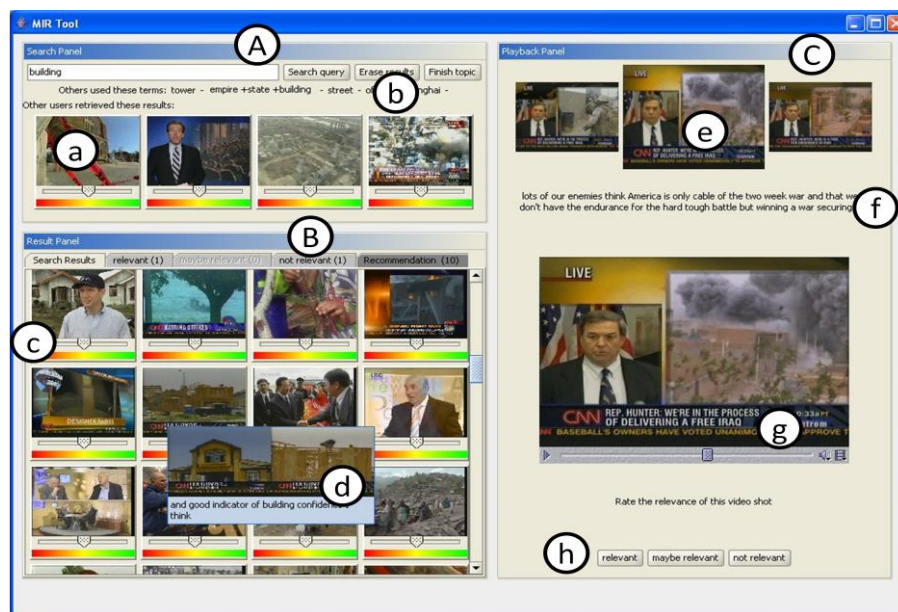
MIR Tool

A

Search Panel

building

Search query

Erase results

Finish topic

Others used these terms: tower - empire +state +building - street - o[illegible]nghai -

b

Other users retrieved these results:

a

C

Playback Panel

LIVE

e

lots of our enemies think America is only cable of the two week war and that we don't have the endurance for the hard tough battle but winning a war securing

f

B

Result Panel

Search Results

relevant (1)

maybe relevant (0)

not relevant (1)

Recommendation (10)

c

LIVE

CNN REP. HUNTER: WE'RE IN THE PROCESS OF DELIVERING A FREE IRAQ

BASEBALL'S OWNERS HAVE VOTED UNANIMO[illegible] APPROVE T

g

d

and good indicator of building confiden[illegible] think

Rate the relevance of this video shot

h

relevant

maybe relevant

not relevant